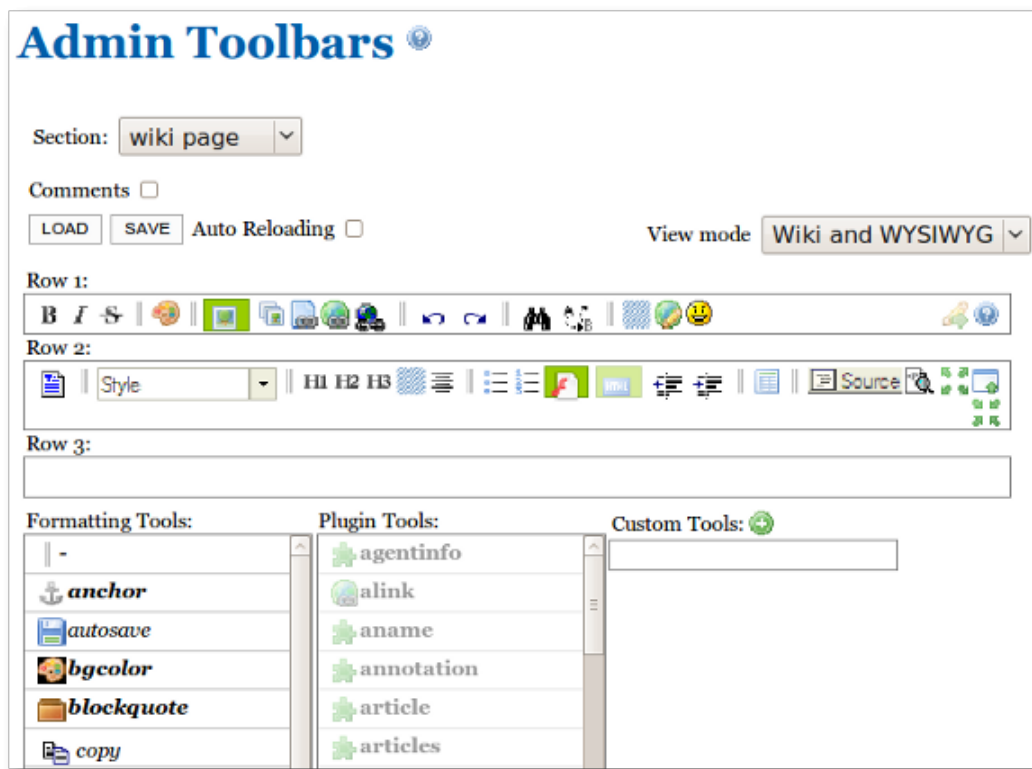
Admin Toolbars

Section: wiki page

Comments

LOAD SAVE Auto Reloading

View mode Wiki and WYSIWYG

Row 1:

B I S

Row 2:

Style H1 H2 H3 Source

Row 3:

Formatting Tools:

-
anchor
autosave
bgcolor
blockquote
copy

Plugin Tools:

agentinfo
alink
aname
annotation
article
articles

Custom Tools: